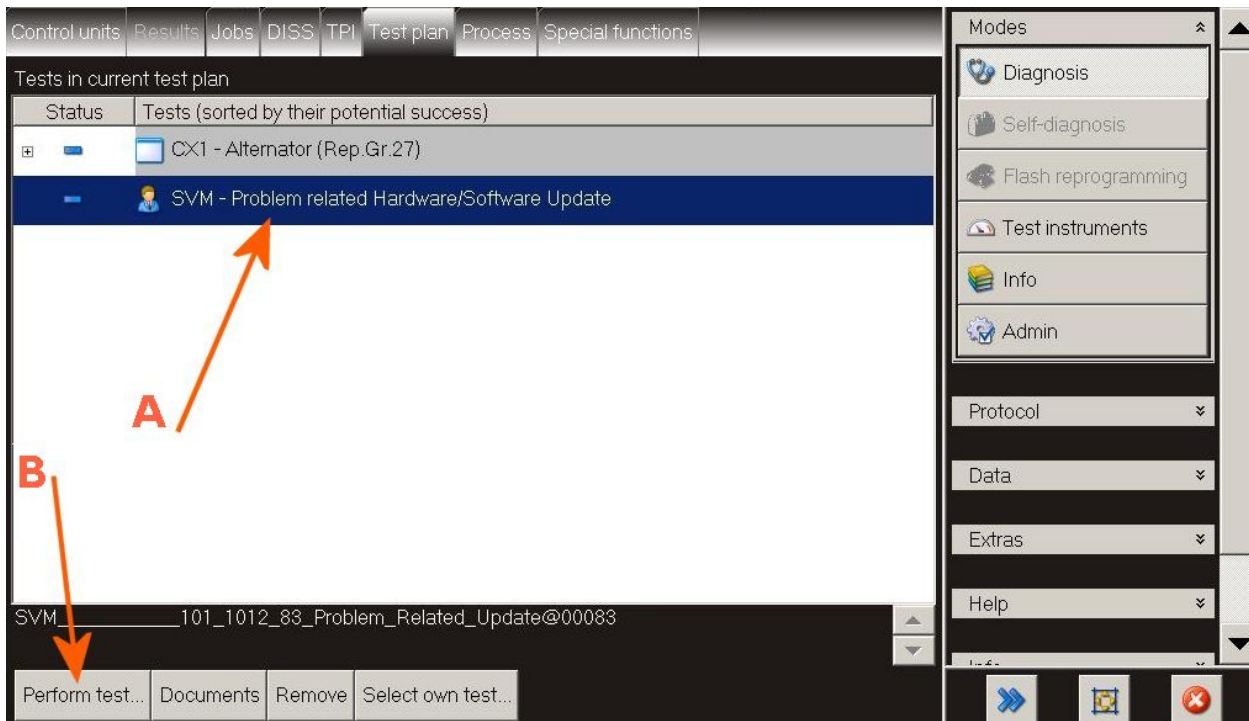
Control units Results Jobs DISS TPI Test plan Process Special functions

Tests in current test plan

| Status | Tests (sorted by their potential success) |
|---|---|
| ⊞ | CX1 - Alternator (Rep.Gr.27) |
|  | SVM - Problem related Hardware/Software Update |

A

B

SVM___________101_1012_83_Problem_Related_Update@00083

Perform test... Documents Remove Select own test...

Modes

Diagnosis

Self-diagnosis

Flash reprogramming

Test instruments

Info

Admin

Protocol

Data

Extras

Help

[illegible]